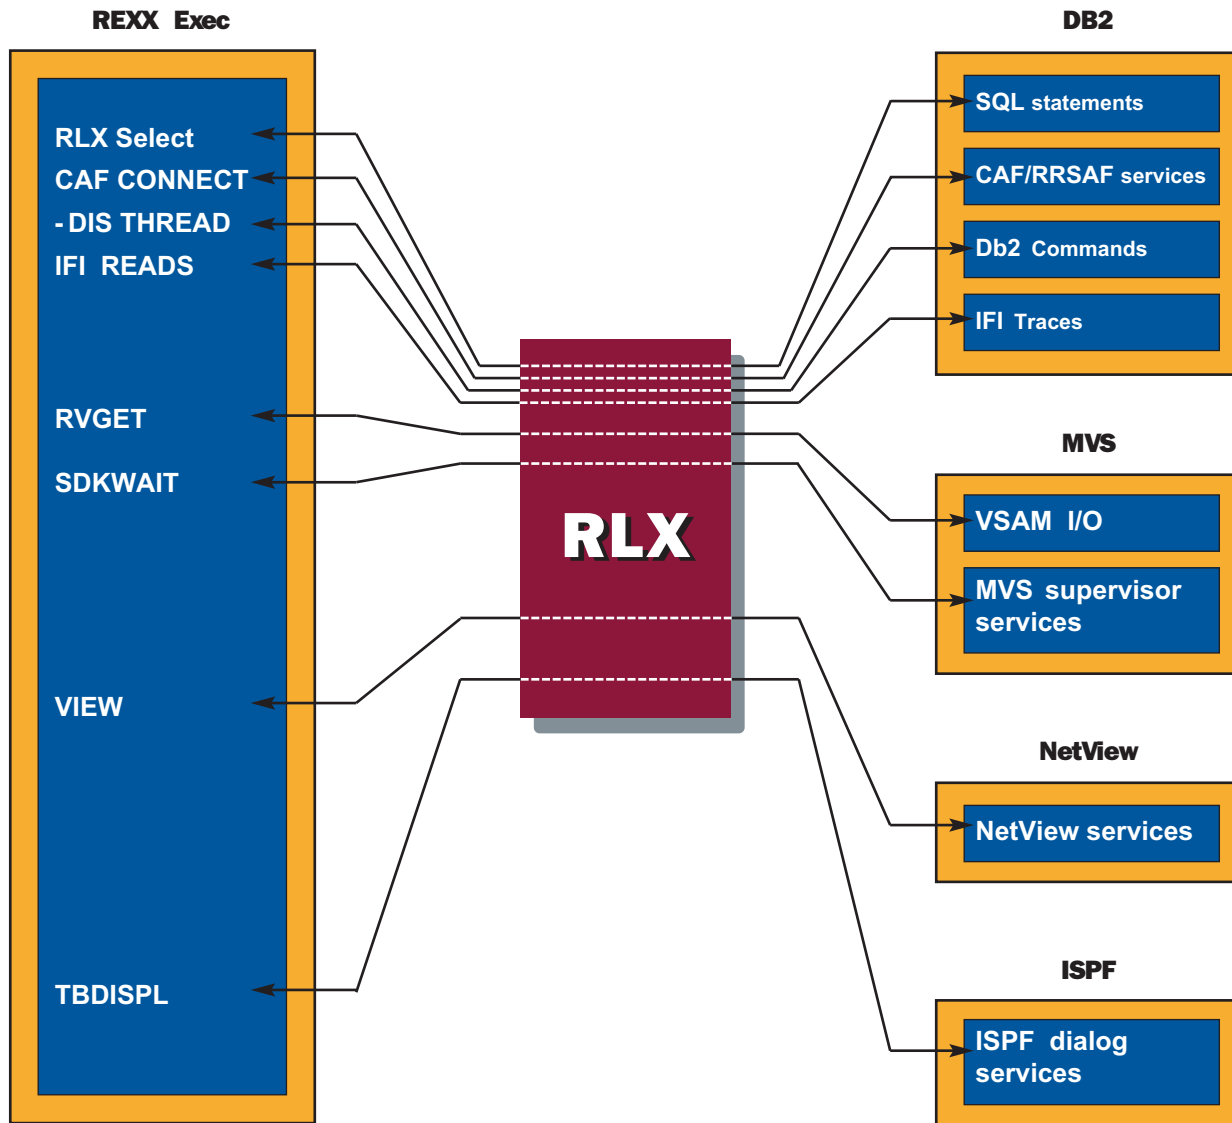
REXX Exec

RLX Select
CAF CONNECT
- DIS THREAD
IFI READS

RVGET

SDKWAIT

VIEW

TBDISPL

RLX

DB2

SQL statements

CAF/RRSAF services

Db2 Commands

IFI Traces

MVS

VSAM I/O

MVS supervisor services

NetView

NetView services

ISPF

ISPF dialog services